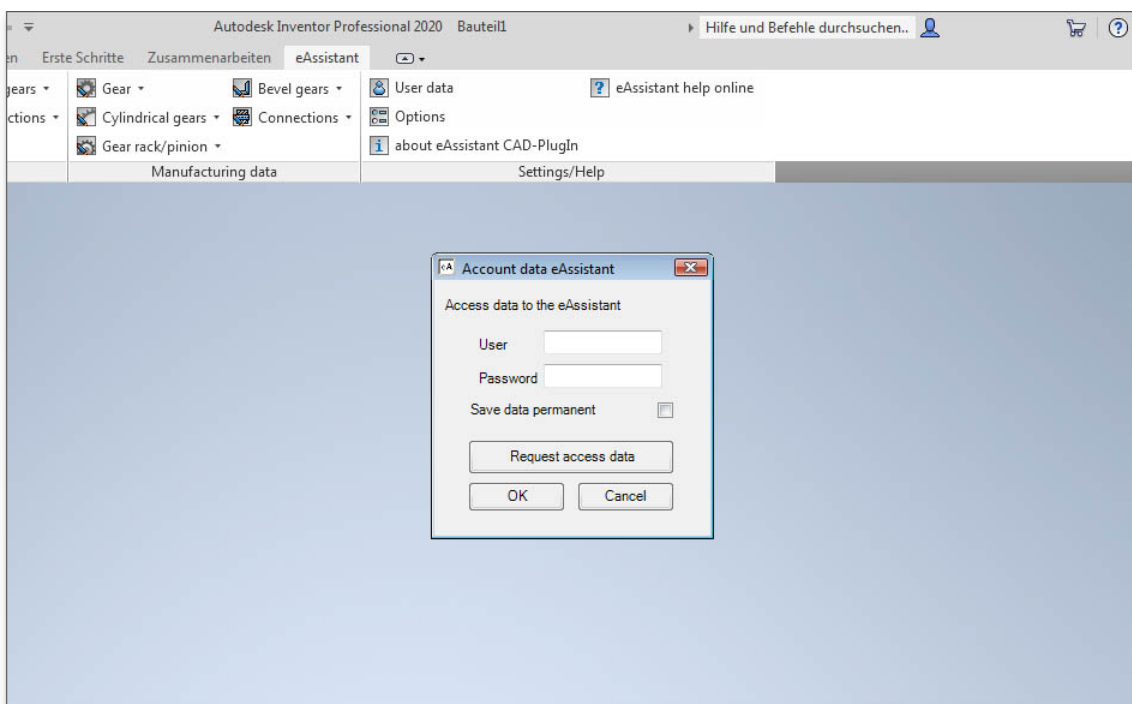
Autodesk Inventor Professional 2020 Bauteil1

Hilfe und Befehle durchsuchen..

?

en Erste Schritte Zusammenarbeiten eAssistant

gears ▾

ctions ▾

Gear ▾

Cylindrical gears ▾

Gear rack/pinion ▾

Bevel gears ▾

Connections ▾

Manufacturing data

User data

Options

about eAssistant CAD-PlugIn

eAssistant help online

Settings/Help

Account data eAssistant

Access data to the eAssistant

User

Password

Save data permanent

Request access data

OK

Cancel